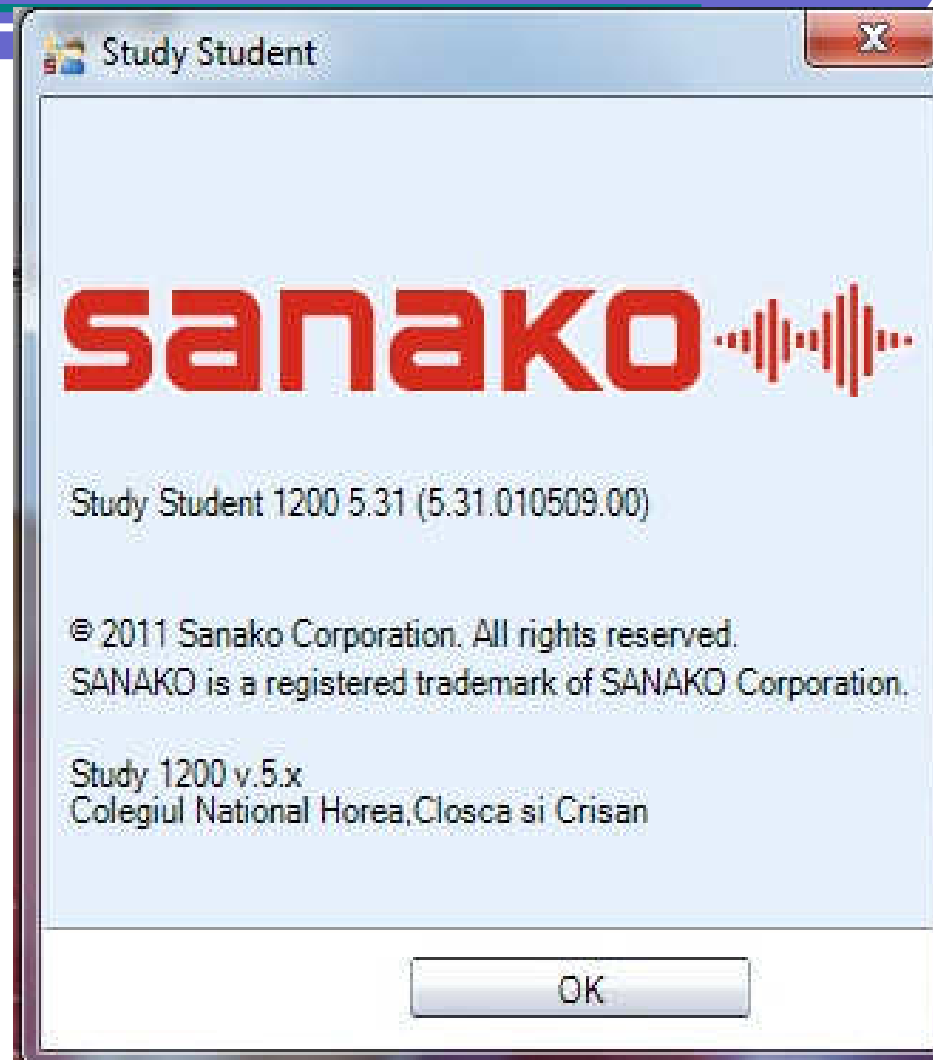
Study Student

sanako

Study Student 1200 5.31 (5.31.010509.00)

© 2011 Sanako Corporation. All rights reserved.
SANAKO is a registered trademark of SANAKO Corporation.

Study 1200 v.5.x
Colegiul National Horea,Closca si Crisan

OK